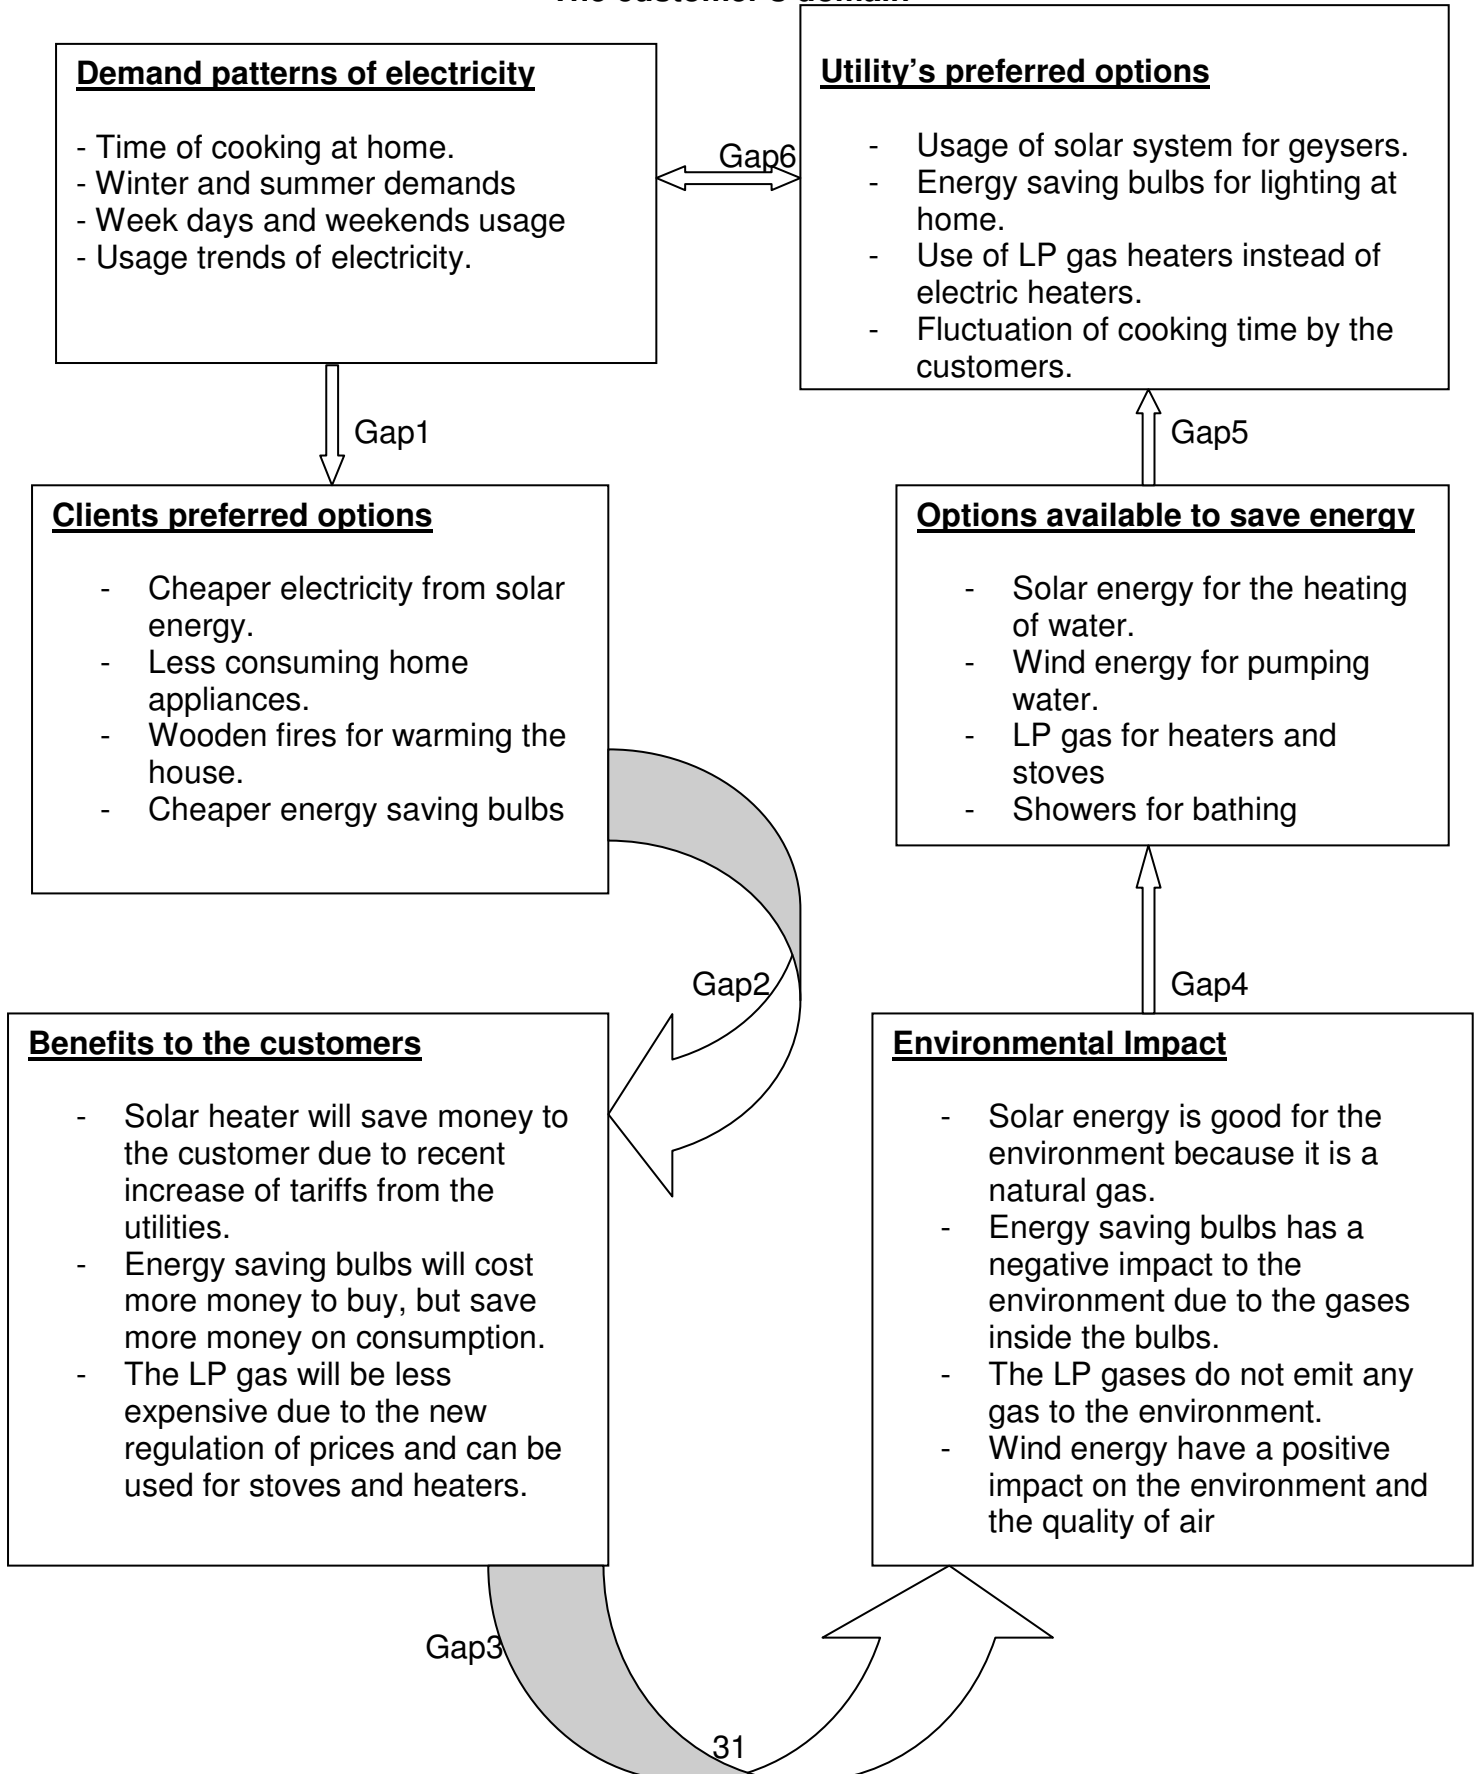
The customer's domain

**Demand patterns of electricity**

- Time of cooking at home.
- Winter and summer demands
- Week days and weekends usage
- Usage trends of electricity.

Gap6

**Utility's preferred options**

- Usage of solar system for geysers.
- Energy saving bulbs for lighting at home.
- Use of LP gas heaters instead of electric heaters.
- Fluctuation of cooking time by the customers.

Gap1

Gap5

**Clients preferred options**

- Cheaper electricity from solar energy.
- Less consuming home appliances.
- Wooden fires for warming the house.
- Cheaper energy saving bulbs

**Options available to save energy**

- Solar energy for the heating of water.
- Wind energy for pumping water.
- LP gas for heaters and stoves
- Showers for bathing

Gap2

Gap4

**Benefits to the customers**

- Solar heater will save money to the customer due to recent increase of tariffs from the utilities.
- Energy saving bulbs will cost more money to buy, but save more money on consumption.
- The LP gas will be less expensive due to the new regulation of prices and can be used for stoves and heaters.

**Environmental Impact**

- Solar energy is good for the environment because it is a natural gas.
- Energy saving bulbs has a negative impact to the environment due to the gases inside the bulbs.
- The LP gases do not emit any gas to the environment.
- Wind energy have a positive impact on the environment and the quality of air

Gap3

31